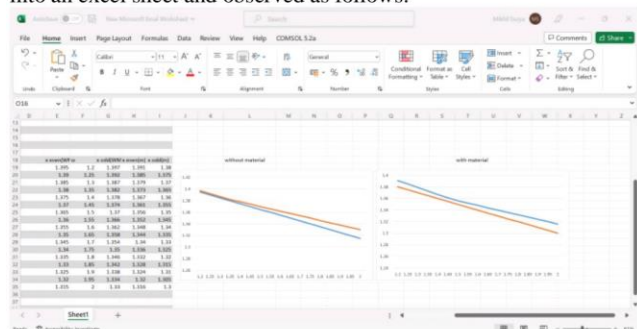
into an excel sheet and observed as follows:

AutoSave  New Microsoft Excel Worksheet  Search

File  Home  Insert  Page Layout  Formulas  Data  Review  View  Help  COMSOL 5.2a  Comments  Share

Paste  Calibri  General  Conditional Formatting  Format as Table  Cell Styles  Insert  Delete  Format  Sort & Filter  Find & Select

Undo  Clipboard  Font  Alignment  Number  Styles  Cells  Editing

O16  fx

without material

with material

Sheet1  +